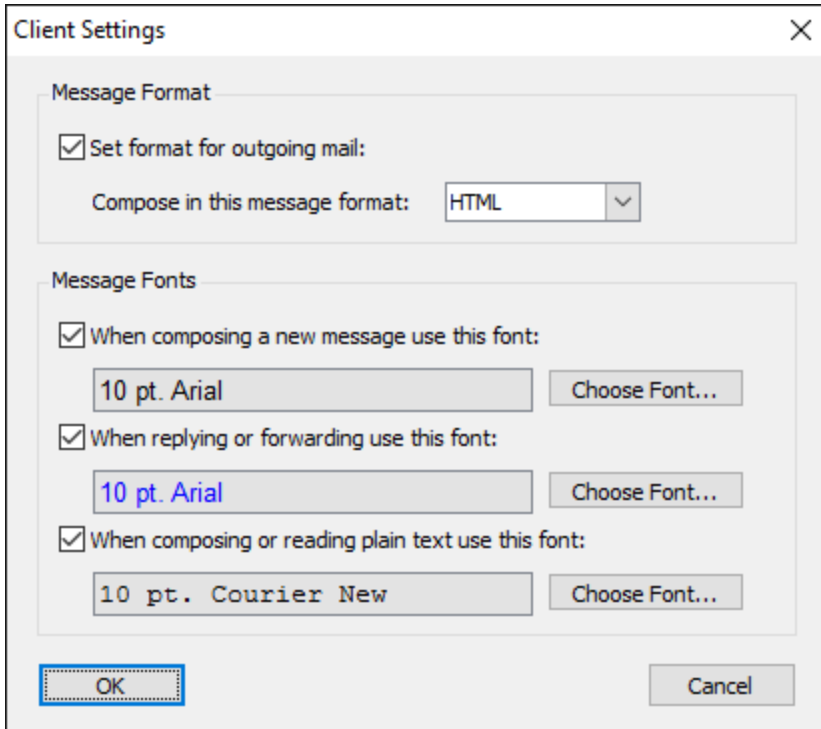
Client Settings

Message Format

Set format for outgoing mail:

Compose in this message format: HTML

Message Fonts

When composing a new message use this font:

10 pt. Arial

Choose Font...

When replying or forwarding use this font:

10 pt. Arial

Choose Font...

When composing or reading plain text use this font:

10 pt. Courier New

Choose Font...

OK

Cancel